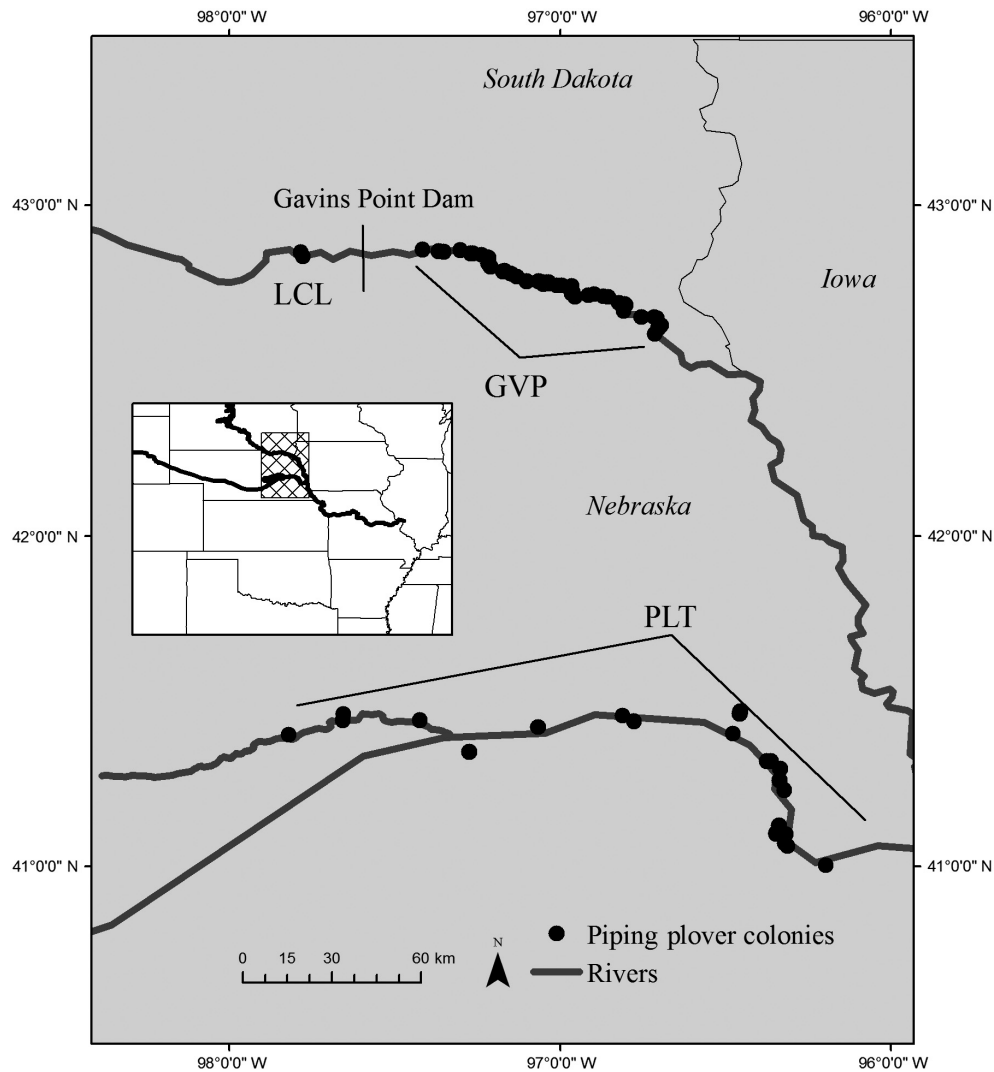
98°0'0" W
97°0'0" W
96°0'0" W

South Dakota

43°0'0" N
43°0'0" N

Gavins Point Dam

LCL

Iowa

GVP

Nebraska

42°0'0" N
42°0'0" N

PLT

41°0'0" N
41°0'0" N

N

0 15 30 60 km

Piping plover colonies
Rivers

98°0'0" W
97°0'0" W
96°0'0" W